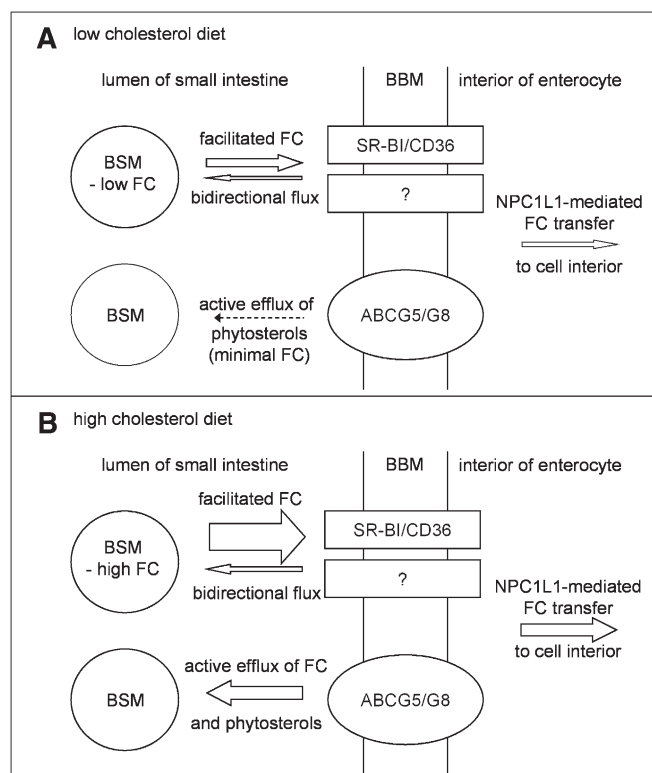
**A** low cholesterol diet

lumen of small intestine

BBM

interior of enterocyte

BSM - low FC

facilitated FC

bidirectional flux

SR-BI/CD36

?

NPC1L1-mediated FC transfer to cell interior

BSM

active efflux of phytosterols (minimal FC)

ABCG5/G8

**B** high cholesterol diet

lumen of small intestine

BBM

interior of enterocyte

BSM - high FC

facilitated FC

bidirectional flux

SR-BI/CD36

?

NPC1L1-mediated FC transfer to cell interior

BSM

active efflux of FC and phytosterols

ABCG5/G8